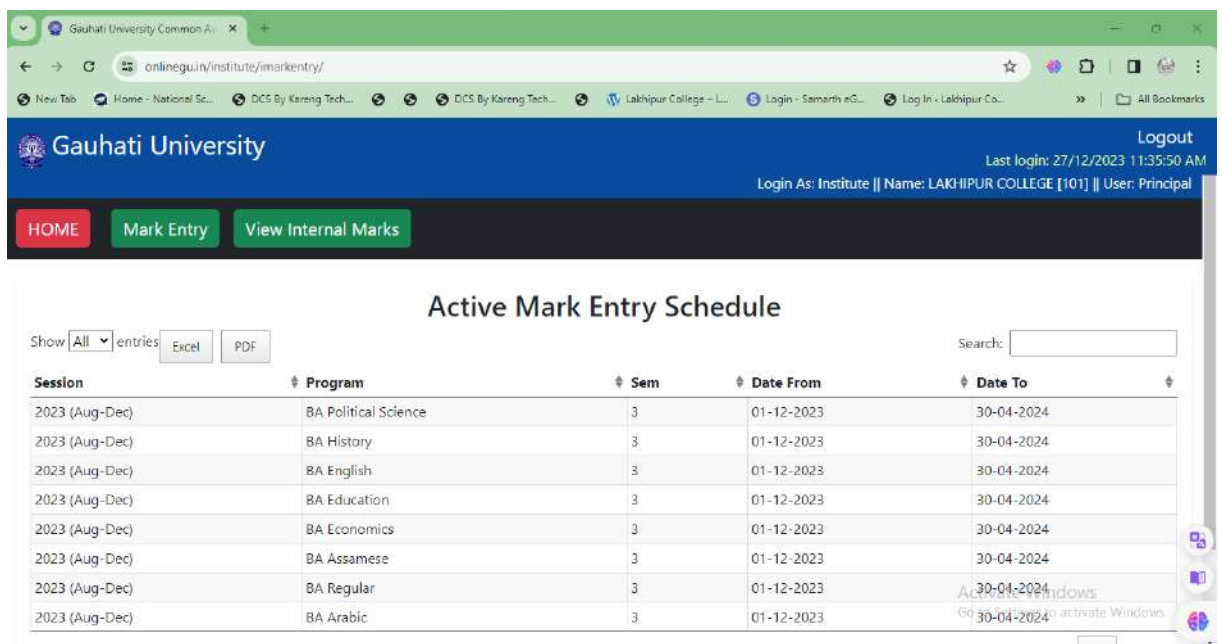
Gauhati University Common A... ×

onlinegu.in/institute/imarkentry/

New Tab | Home - National Sc... | DCS By Kareng Tech... | DCS By Kareng Tech... | Lakhipur College – L... | Login - Samarth eG... | Log In ‹ Lakhipur Co... | » | All Bookmarks

Gauhati University

Logout
Last login: 27/12/2023 11:35:50 AM
Login As: Institute || Name: LAKHIPUR COLLEGE [101] || User: Principal

HOME | Mark Entry | View Internal Marks

Active Mark Entry Schedule

Show All entries Excel PDF

Search:

| Session | Program | Sem | Date From | Date To |
|---|---|---|---|---|
| 2023 (Aug-Dec) | BA Political Science | 3 | 01-12-2023 | 30-04-2024 |
| 2023 (Aug-Dec) | BA History | 3 | 01-12-2023 | 30-04-2024 |
| 2023 (Aug-Dec) | BA English | 3 | 01-12-2023 | 30-04-2024 |
| 2023 (Aug-Dec) | BA Education | 3 | 01-12-2023 | 30-04-2024 |
| 2023 (Aug-Dec) | BA Economics | 3 | 01-12-2023 | 30-04-2024 |
| 2023 (Aug-Dec) | BA Assamese | 3 | 01-12-2023 | 30-04-2024 |
| 2023 (Aug-Dec) | BA Regular | 3 | 01-12-2023 | 30-04-2024 |
| 2023 (Aug-Dec) | BA Arabic | 3 | 01-12-2023 | 30-04-2024 |

Activate Windows
Go to Settings to activate Windows.